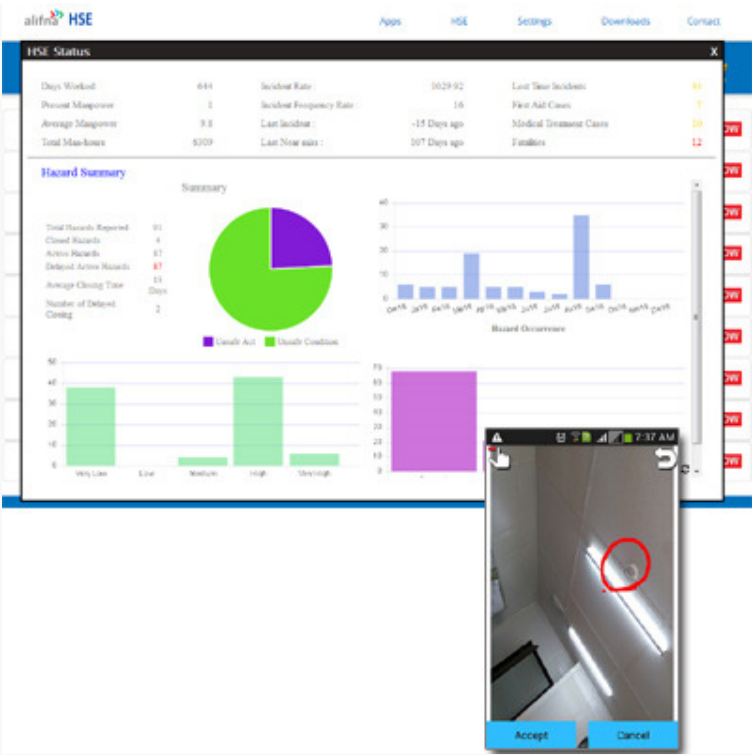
alifna HSE

Apps HSE Settings Downloads Contact

HSE Status X

Days Worked 644
Present Manpower 1
Average Manpower 9.8
Total Man-hours 6309

Incident Rate : 1029.92
Incident Frequency Rate : 16
Last Incident : -15 Days ago
Last Near miss : 107 Days ago

Lost Time Incidents 0
First Aid Cases 7
Medical Treatment Cases 10
Fatalities 12

Hazard Summary

Summary

Total Hazards Reported 91
Closed Hazards 4
Active Hazards 87
Delayed Active Hazards 87
Average Closing Time 13 Days
Number of Delayed Closing 2

Unsafe Act Unsafe Condition

40
30
20
10
0

Hazard Occurrence

50
40
30
20
10
0
Very Low Low Medium High Very high

70
60
50
40
30
20
10
0

7:37 AM

Accept Cancel

OW
OW
OW
OW
OW
OW
OW
OW
OW